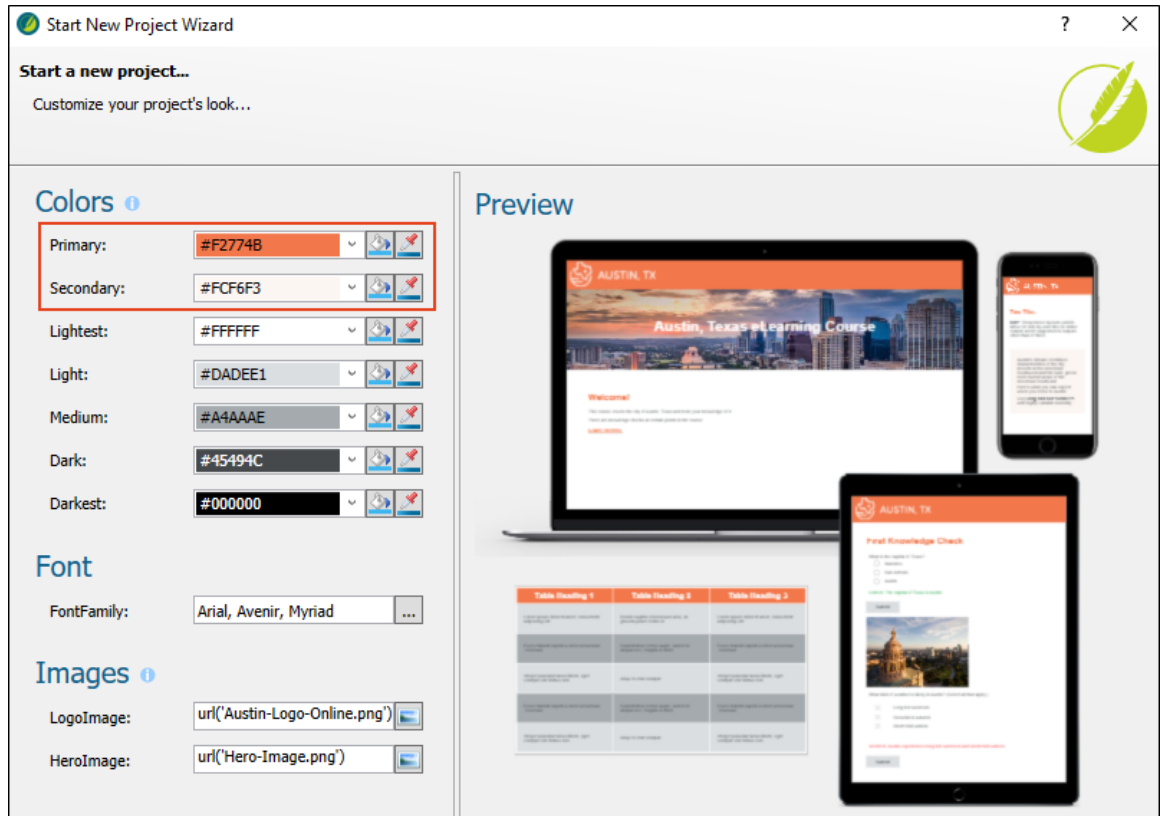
Start New Project Wizard

?

Start a new project...

Customize your project's look...

Colors

Primary: #F2774B

Secondary: #FCF6F3

Lightest: #FFFFFF

Light: #DADEE1

Medium: #A4AAAE

Dark: #45494C

Darkest: #000000

Font

FontFamily: Arial, Avenir, Myriad ...

Images

LogoImage: url('Austin-Logo-Online.png')

HeroImage: url('Hero-Image.png')

Preview

AUSTIN, TX

Austin, Texas eLearning Course

Welcome!

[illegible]

AUSTIN, TX

First Knowledge Check

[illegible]

| Table Heading 1 | Table Heading 2 | Table Heading 3 |
|---|---|---|
| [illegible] | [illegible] | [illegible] |
| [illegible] | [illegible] | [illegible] |
| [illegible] | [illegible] | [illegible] |
| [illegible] | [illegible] | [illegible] |
| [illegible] | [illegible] | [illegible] |